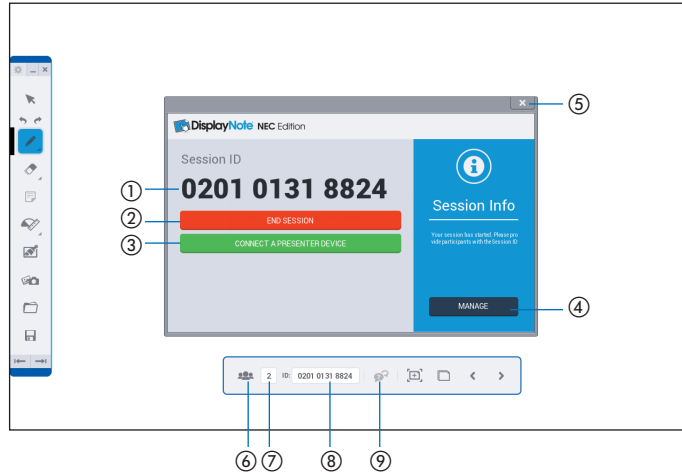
DisplayNote NEC Edition

Session ID

① 0201 0131 8824

② END SESSION

③ CONNECT A PRESENTER DEVICE

Session Info

Your session has started. Please provide participants with the Session ID

MANAGE ④

⑤

2 ID: 0201 0131 8824

⑥ ⑦ ⑧ ⑨